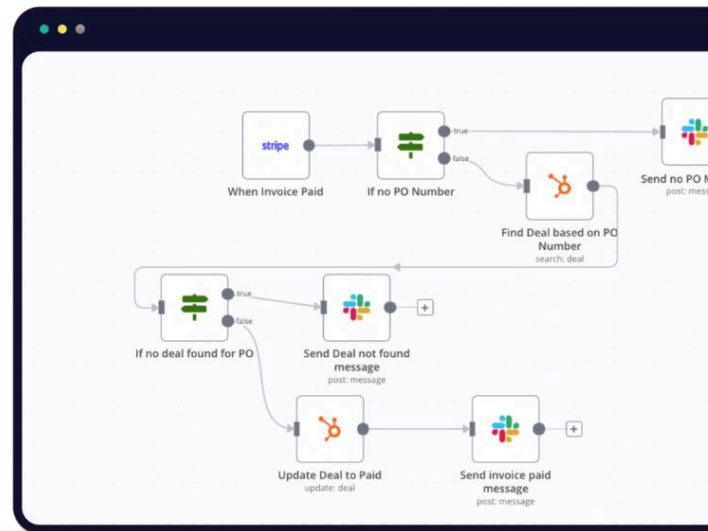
stripe

When Invoice Paid

true

false

If no PO Number

Send no PO M

post: mess

Find Deal based on PO Number

search: deal

true

false

If no deal found for PO

Send Deal not found message

post: message

+

Update Deal to Paid

update: deal

Send invoice paid message

post: message

+